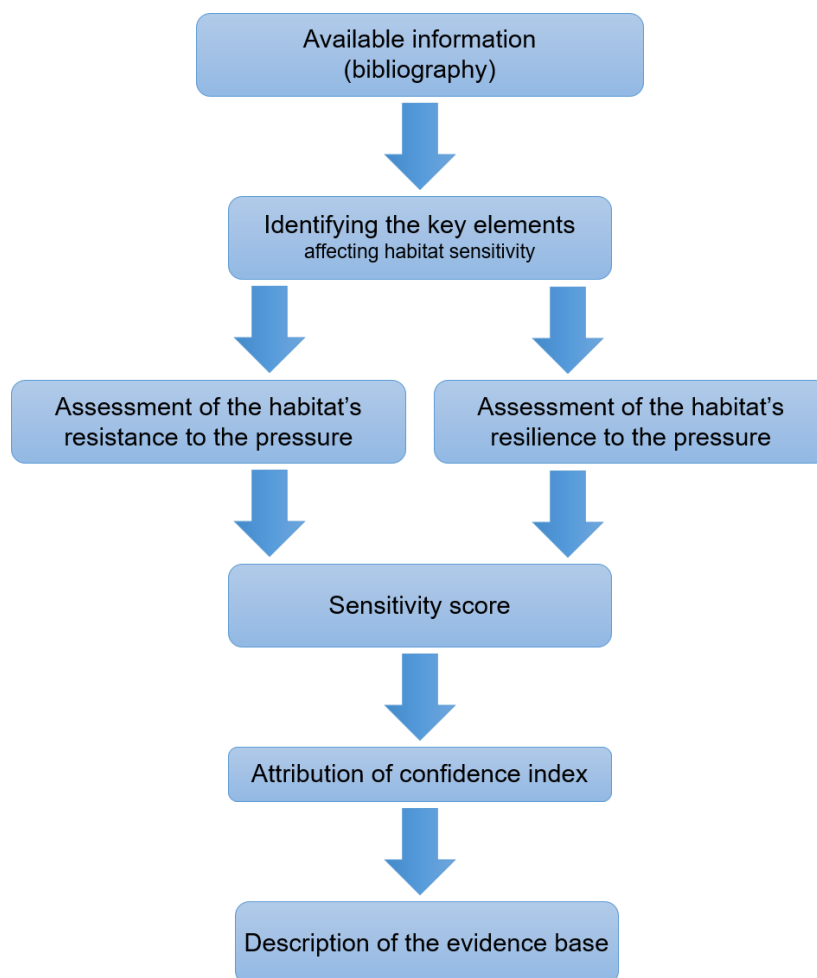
Available information
(bibliography)

Identifying the key elements
affecting habitat sensitivity

Assessment of the habitat's resistance to the pressure

Assessment of the habitat's resilience to the pressure

Sensitivity score

Attribution of confidence index

Description of the evidence base